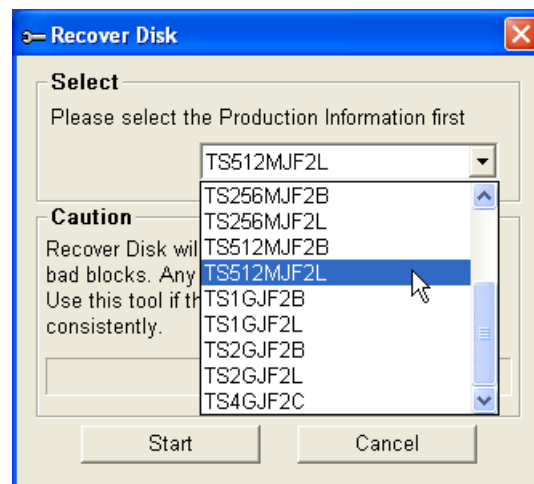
Recover Disk

Select

Please select the Production Information first

TS512MJF2L

Caution

Recover Disk wil

bad blocks. Any

Use this tool if th

consistently.

TS256MJF2B
TS256MJF2L
TS512MJF2B
TS512MJF2L
TS1GJF2B
TS1GJF2L
TS2GJF2B
TS2GJF2L
TS4GJF2C

Start

Cancel